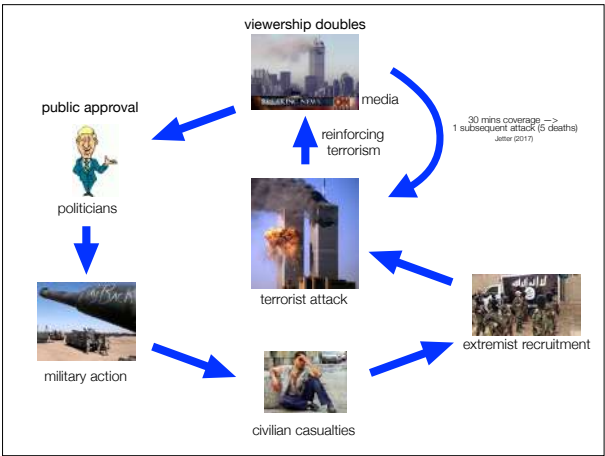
viewership doubles

BREAKING NEWS

media

30 mins coverage —>
1 subsequent attack (5 deaths)
Jetter (2017)

public approval

reinforcing terrorism

politicians

terrorist attack

extremist recruitment

military action

civilian casualties